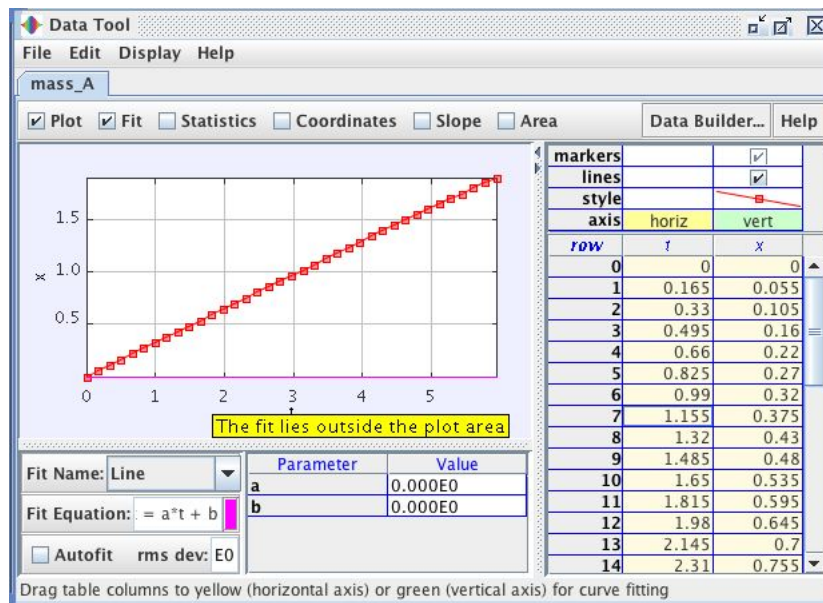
Data Tool

File Edit Display Help

mass_A

Plot Fit Statistics Coordinates Slope Area Data Builder... Help

1.5
x 1.0
0.5
0 1 2 3 4 5
t

The fit lies outside the plot area

| | | |
|---|---|---|
| markers | | |
| lines | | |
| style | | |
| axis | horiz | vert |
| row | t | x |
| 0 | 0 | 0 |
| 1 | 0.165 | 0.055 |
| 2 | 0.33 | 0.105 |
| 3 | 0.495 | 0.16 |
| 4 | 0.66 | 0.22 |
| 5 | 0.825 | 0.27 |
| 6 | 0.99 | 0.32 |
| 7 | 1.155 | 0.375 |
| 8 | 1.32 | 0.43 |
| 9 | 1.485 | 0.48 |
| 10 | 1.65 | 0.535 |
| 11 | 1.815 | 0.595 |
| 12 | 1.98 | 0.645 |
| 13 | 2.145 | 0.7 |
| 14 | 2.31 | 0.755 |

Fit Name: Line

Fit Equation: = a*t + b

Autofit rms dev: E0

| Parameter | Value |
|---|---|
| a | 0.000E0 |
| b | 0.000E0 |

Drag table columns to yellow (horizontal axis) or green (vertical axis) for curve fitting